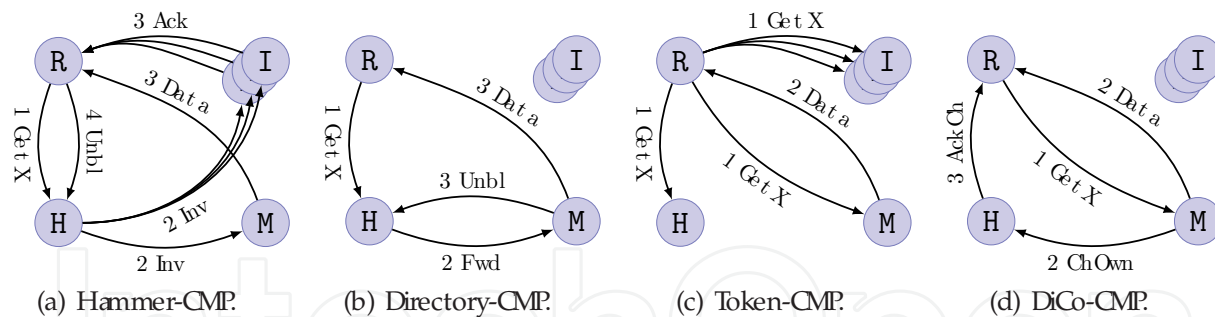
3 Ack
R
I
3 Data
1 Get X
4 Unbl
H
2 Inv
M
2 Inv
(a) Hammer-CMP.

R
I
3 Data
1 Get X
3 Unbl
H
M
2 Fwd
(b) Directory-CMP.

1 Get X
R
I
2 Data
1 Get X
1 Get X
H
M
(c) Token-CMP.

R
I
2 Data
3 AckCh
1 Get X
H
M
2 ChOwn
(d) DiCo-CMP.